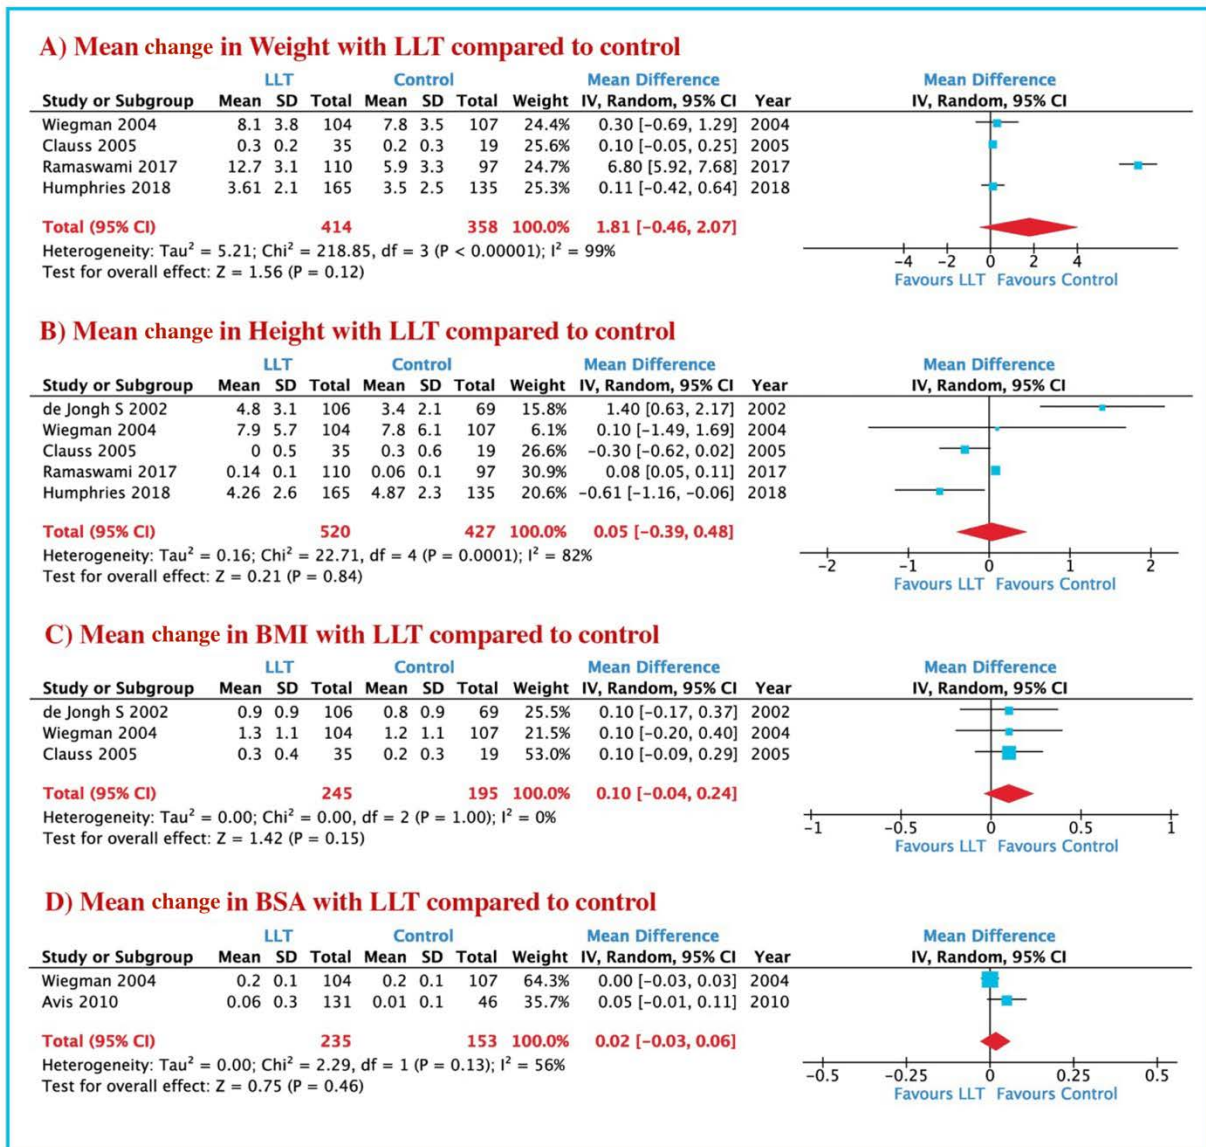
A) Mean change in Weight with LLT compared to control

| Study or Subgroup | LLT Mean | LLT SD | LLT Total | Control Mean | Control SD | Control Total | Weight | Mean Difference IV, Random, 95% CI | Year |
|---|---|---|---|---|---|---|---|---|---|
| Wiegman 2004 | 8.1 | 3.8 | 104 | 7.8 | 3.5 | 107 | 24.4% | 0.30 [−0.69, 1.29] | 2004 |
| Clauss 2005 | 0.3 | 0.2 | 35 | 0.2 | 0.3 | 19 | 25.6% | 0.10 [−0.05, 0.25] | 2005 |
| Ramaswami 2017 | 12.7 | 3.1 | 110 | 5.9 | 3.3 | 97 | 24.7% | 6.80 [5.92, 7.68] | 2017 |
| Humphries 2018 | 3.61 | 2.1 | 165 | 3.5 | 2.5 | 135 | 25.3% | 0.11 [−0.42, 0.64] | 2018 |
| Total (95% CI) | | | 414 | | | 358 | 100.0% | 1.81 [−0.46, 2.07] | |

Heterogeneity: Tau$^2$ = 5.21; Chi$^2$ = 218.85, df = 3 (P < 0.00001); I$^2$ = 99%
Test for overall effect: Z = 1.56 (P = 0.12)

Mean Difference IV, Random, 95% CI
−4 −2 0 2 4
Favours LLT Favours Control

B) Mean change in Height with LLT compared to control

| Study or Subgroup | LLT Mean | LLT SD | LLT Total | Control Mean | Control SD | Control Total | Weight | Mean Difference IV, Random, 95% CI | Year |
|---|---|---|---|---|---|---|---|---|---|
| de Jongh S 2002 | 4.8 | 3.1 | 106 | 3.4 | 2.1 | 69 | 15.8% | 1.40 [0.63, 2.17] | 2002 |
| Wiegman 2004 | 7.9 | 5.7 | 104 | 7.8 | 6.1 | 107 | 6.1% | 0.10 [−1.49, 1.69] | 2004 |
| Clauss 2005 | 0 | 0.5 | 35 | 0.3 | 0.6 | 19 | 26.6% | −0.30 [−0.62, 0.02] | 2005 |
| Ramaswami 2017 | 0.14 | 0.1 | 110 | 0.06 | 0.1 | 97 | 30.9% | 0.08 [0.05, 0.11] | 2017 |
| Humphries 2018 | 4.26 | 2.6 | 165 | 4.87 | 2.3 | 135 | 20.6% | −0.61 [−1.16, −0.06] | 2018 |
| Total (95% CI) | | | 520 | | | 427 | 100.0% | 0.05 [−0.39, 0.48] | |

Heterogeneity: Tau$^2$ = 0.16; Chi$^2$ = 22.71, df = 4 (P = 0.0001); I$^2$ = 82%
Test for overall effect: Z = 0.21 (P = 0.84)

Mean Difference IV, Random, 95% CI
−2 −1 0 1 2
Favours LLT Favours Control

C) Mean change in BMI with LLT compared to control

| Study or Subgroup | LLT Mean | LLT SD | LLT Total | Control Mean | Control SD | Control Total | Weight | Mean Difference IV, Random, 95% CI | Year |
|---|---|---|---|---|---|---|---|---|---|
| de Jongh S 2002 | 0.9 | 0.9 | 106 | 0.8 | 0.9 | 69 | 25.5% | 0.10 [−0.17, 0.37] | 2002 |
| Wiegman 2004 | 1.3 | 1.1 | 104 | 1.2 | 1.1 | 107 | 21.5% | 0.10 [−0.20, 0.40] | 2004 |
| Clauss 2005 | 0.3 | 0.4 | 35 | 0.2 | 0.3 | 19 | 53.0% | 0.10 [−0.09, 0.29] | 2005 |
| Total (95% CI) | | | 245 | | | 195 | 100.0% | 0.10 [−0.04, 0.24] | |

Heterogeneity: Tau$^2$ = 0.00; Chi$^2$ = 0.00, df = 2 (P = 1.00); I$^2$ = 0%
Test for overall effect: Z = 1.42 (P = 0.15)

Mean Difference IV, Random, 95% CI
−1 −0.5 0 0.5 1
Favours LLT Favours Control

D) Mean change in BSA with LLT compared to control

| Study or Subgroup | LLT Mean | LLT SD | LLT Total | Control Mean | Control SD | Control Total | Weight | Mean Difference IV, Random, 95% CI | Year |
|---|---|---|---|---|---|---|---|---|---|
| Wiegman 2004 | 0.2 | 0.1 | 104 | 0.2 | 0.1 | 107 | 64.3% | 0.00 [−0.03, 0.03] | 2004 |
| Avis 2010 | 0.06 | 0.3 | 131 | 0.01 | 0.1 | 46 | 35.7% | 0.05 [−0.01, 0.11] | 2010 |
| Total (95% CI) | | | 235 | | | 153 | 100.0% | 0.02 [−0.03, 0.06] | |

Heterogeneity: Tau$^2$ = 0.00; Chi$^2$ = 2.29, df = 1 (P = 0.13); I$^2$ = 56%
Test for overall effect: Z = 0.75 (P = 0.46)

Mean Difference IV, Random, 95% CI
−0.5 −0.25 0 0.25 0.5
Favours LLT Favours Control